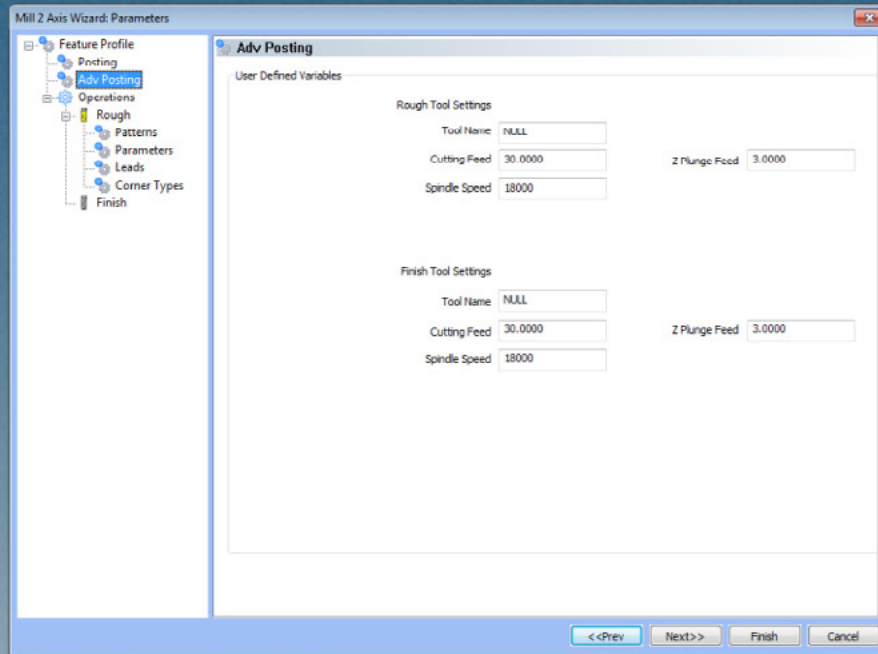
Mill 2 Axis Wizard: Parameters

Feature Profile
Posting
Adv Posting
Operations
Rough
Patterns
Parameters
Leads
Corner Types
Finish

Adv Posting

User Defined Variables

Rough Tool Settings

Tool Name NULL

Cutting Feed 30.0000

Z Plunge Feed 3.0000

Spindle Speed 18000

Finish Tool Settings

Tool Name NULL

Cutting Feed 30.0000

Z Plunge Feed 3.0000

Spindle Speed 18000

<<Prev Next>> Finish Cancel